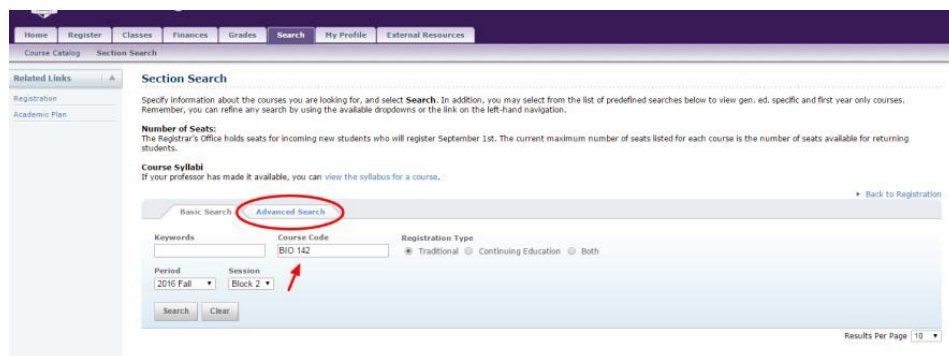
Home Register Classes Finances Grades Search My Profile External Resources

Course Catalog Section Search

Related Links

Registration

Academic Plan

Section Search

Specify information about the courses you are looking for, and select **Search**. In addition, you may select from the list of predefined searches below to view gen. ed. specific and first year only courses. Remember, you can refine any search by using the available dropdowns or the link on the left-hand navigation.

**Number of Seats:**
The Registrar's Office holds seats for incoming new students who will register September 1st. The current maximum number of seats listed for each course is the number of seats available for returning students.

**Course Syllabi**
If your professor has made it available, you can view the syllabus for a course.

▸ Back to Registration

Basic Search Advanced Search

Keywords

Course Code
BIO 142

Registration Type
Traditional Continuing Education Both

Period
2016 Fall

Session
Block 2

Search Clear

Results Per Page 10